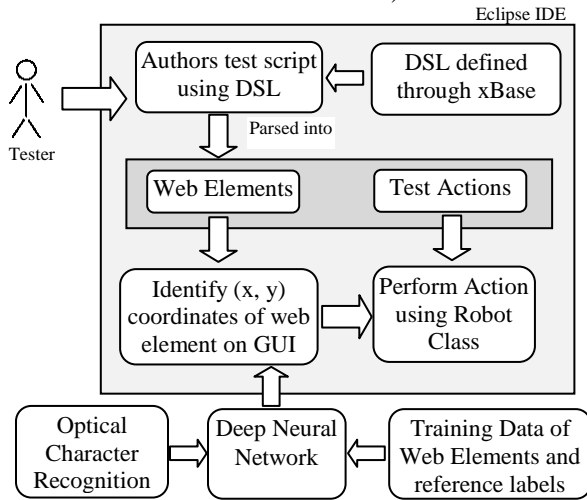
Eclipse IDE

Tester

Authors test script using DSL

DSL defined through xBase

Parsed into

Web Elements

Test Actions

Identify (x, y) coordinates of web element on GUI

Perform Action using Robot Class

Optical Character Recognition

Deep Neural Network

Training Data of Web Elements and reference labels